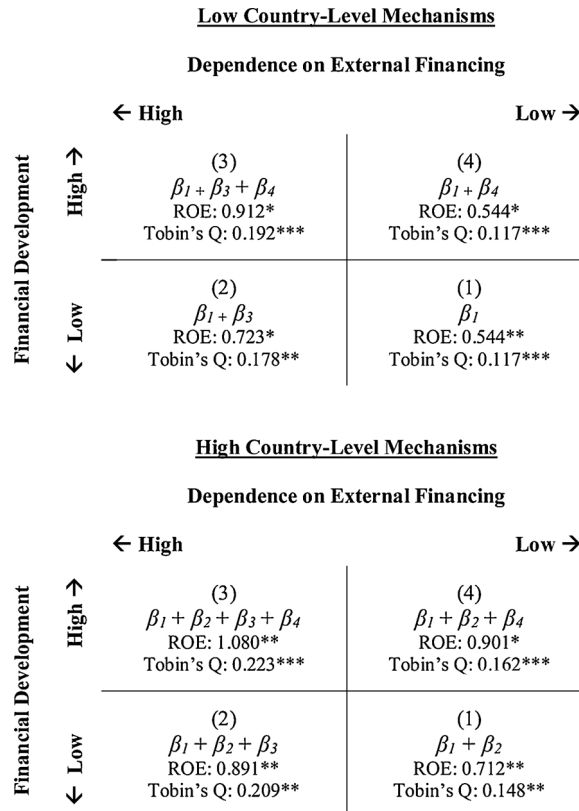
Low Country-Level Mechanisms

Dependence on External Financing

← High

Low →

Financial Development

High ↑

| (3) $\beta_1 + \beta_3 + \beta_4$ ROE: 0.912* Tobin's Q: 0.192*** | (4) $\beta_1 + \beta_4$ ROE: 0.544* Tobin's Q: 0.117*** |
|---|---|
| (2) $\beta_1 + \beta_3$ ROE: 0.723* Tobin's Q: 0.178** | (1) $\beta_1$ ROE: 0.544** Tobin's Q: 0.117*** |

↓ Low

High Country-Level Mechanisms

Dependence on External Financing

← High

Low →

Financial Development

High ↑

| (3) $\beta_1 + \beta_2 + \beta_3 + \beta_4$ ROE: 1.080** Tobin's Q: 0.223*** | (4) $\beta_1 + \beta_2 + \beta_4$ ROE: 0.901* Tobin's Q: 0.162*** |
|---|---|
| (2) $\beta_1 + \beta_2 + \beta_3$ ROE: 0.891** Tobin's Q: 0.209*** | (1) $\beta_1 + \beta_2$ ROE: 0.712** Tobin's Q: 0.148** |

↓ Low